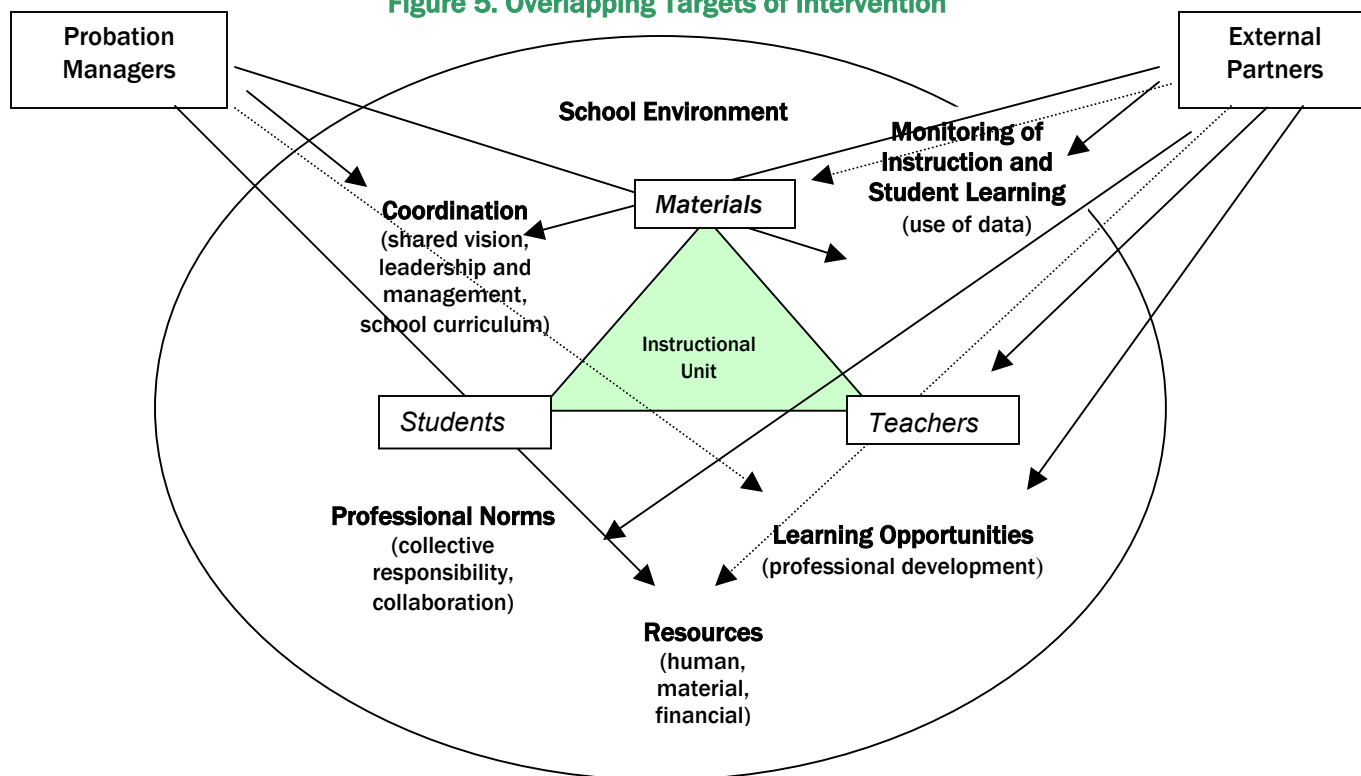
Figure 5. Overlapping Targets of Intervention

Probation Managers

External Partners

School Environment

Monitoring of Instruction and Student Learning (use of data)

Materials

Coordination (shared vision, leadership and management, school curriculum)

Instructional Unit

Students

Teachers

Professional Norms (collective responsibility, collaboration)

Learning Opportunities (professional development)

Resources (human, material, financial)